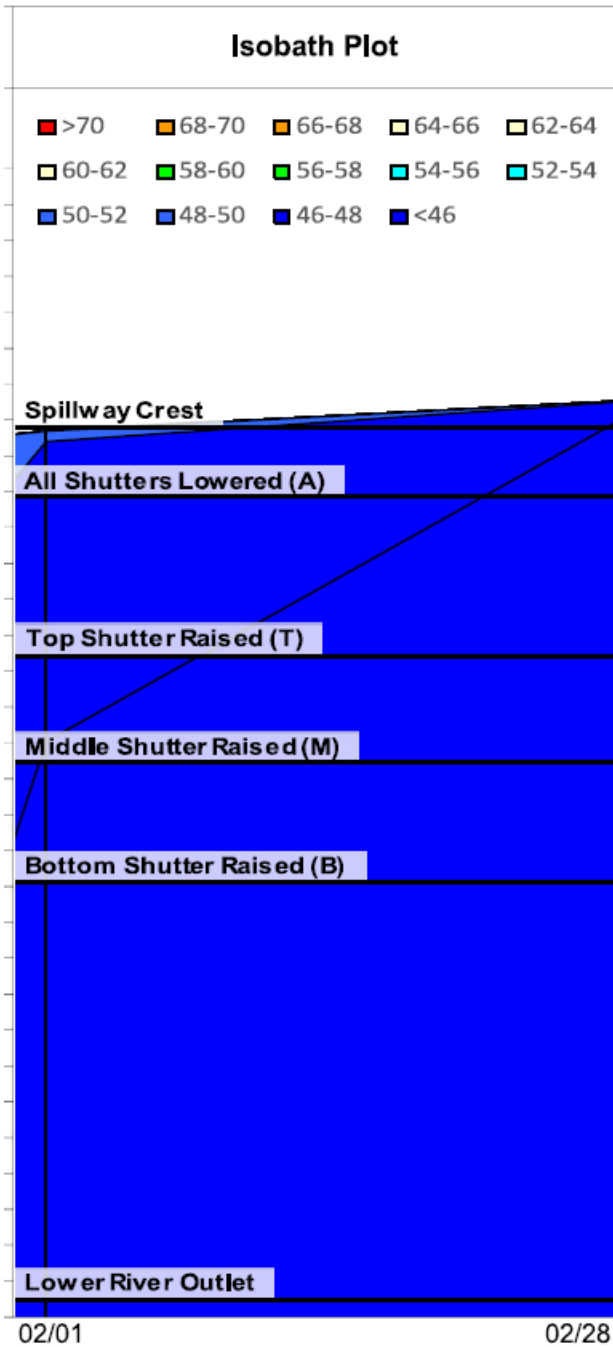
Isobath Plot

>70 68-70 66-68 64-66 62-64
60-62 58-60 56-58 54-56 52-54
50-52 48-50 46-48 <46

Spillway Crest

All Shutters Lowered (A)

Top Shutter Raised (T)

Middle Shutter Raised (M)

Bottom Shutter Raised (B)

Lower River Outlet

02/01

02/28